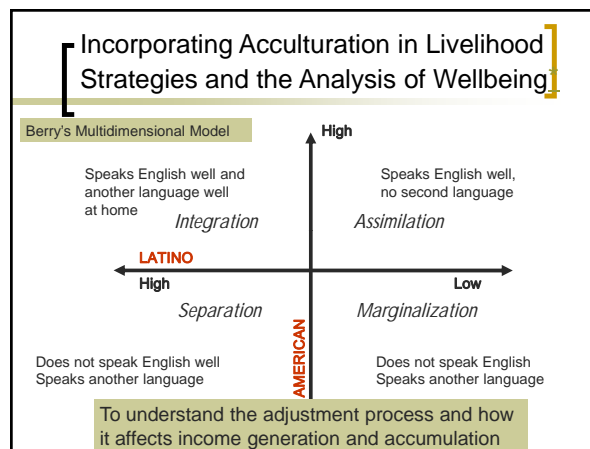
Incorporating Acculturation in Livelihood Strategies and the Analysis of Wellbeing

Berry's Multidimensional Model

High

Speaks English well and another language well at home

Integration

Speaks English well, no second language

Assimilation

LATINO

High

Low

Separation

Marginalization

AMERICAN

Does not speak English well
Speaks another language

Does not speak English
Speaks another language

To understand the adjustment process and how it affects income generation and accumulation